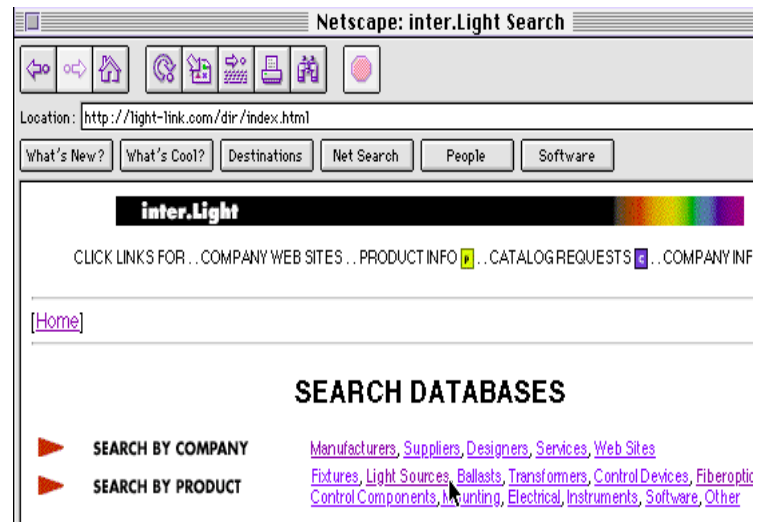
Netscape: inter.Light Search

Location: http://light-link.com/dir/index.html

What's New? What's Cool? Destinations Net Search People Software

inter.Light

CLICK LINKS FOR . . COMPANY WEB SITES . . PRODUCT INFO P . . CATALOG REQUESTS C . . COMPANY INF

[Home]

SEARCH DATABASES

SEARCH BY COMPANY Manufacturers, Suppliers, Designers, Services, Web Sites

SEARCH BY PRODUCT Fixtures, Light Sources, Ballasts, Transformers, Control Devices, Fiberoptic Control Components, Mounting, Electrical, Instruments, Software, Other